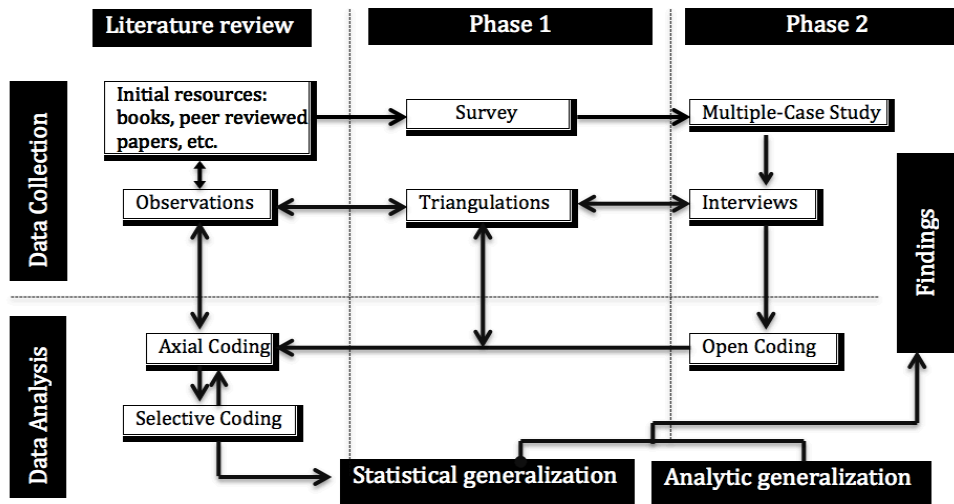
Literature review

Phase 1

Phase 2

Data Collection

Initial resources: books, peer reviewed papers, etc.

Survey

Multiple-Case Study

Observations

Triangulations

Interviews

Findings

Data Analysis

Axial Coding

Open Coding

Selective Coding

Statistical generalization

Analytic generalization